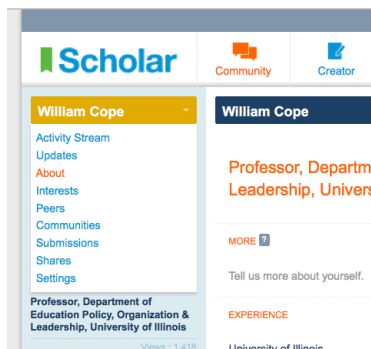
Scholar

Community

Creator

William Cope

Activity Stream
Updates
About
Interests
Peers
Communities
Submissions
Shares
Settings

Professor, Department of Education Policy, Organization & Leadership, University of Illinois

Views : 1,418

William Cope

Professor, Departm
Leadership, Univers

MORE ?

Tell us more about yourself.

EXPERIENCE

University of Illinois